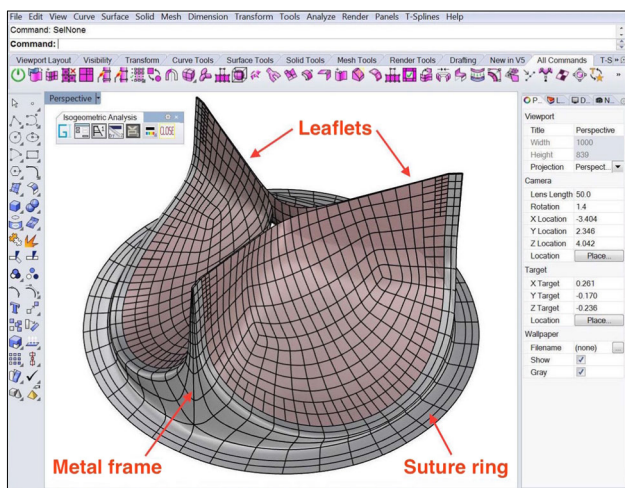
File Edit View Curve Surface Solid Mesh Dimension Transform Tools Analyze Render Panels T-Splines Help
Command: SelNone
Command:
Viewport Layout Visibility Transform Curve Tools Surface Tools Solid Tools Mesh Tools Render Tools Drafting New in V5 All Commands T-S

Perspective

Isogeometric Analysis
CLOSE

Leaflets

Metal frame

Suture ring

Viewport
| | |
|---|---|
| Title | Perspective |
| Width | 1000 |
| Height | 839 |
| Projection | Perspect... |

Camera
| | |
|---|---|
| Lens Length | 50.0 |
| Rotation | 1.4 |
| X Location | -3.404 |
| Y Location | 2.346 |
| Z Location | 4.042 |
| Location | Place... |

Target
| | |
|---|---|
| X Target | 0.261 |
| Y Target | -0.170 |
| Z Target | -0.236 |
| Location | Place... |

Wallpaper
| | |
|---|---|
| Filename | (none) |
| Show | ✓ |
| Gray | ✓ |